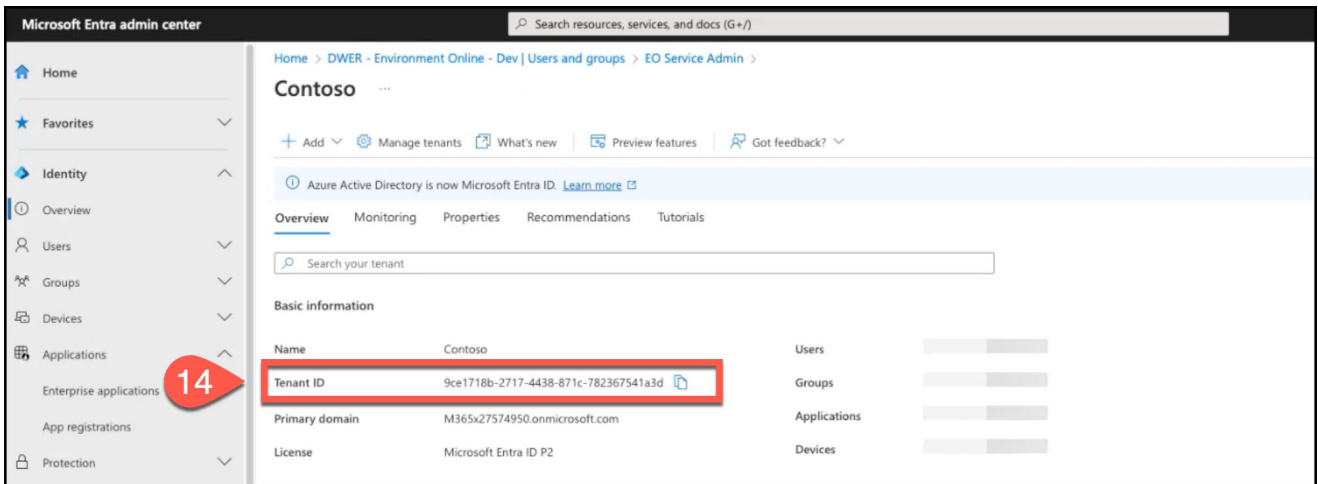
Microsoft Entra admin center

Search resources, services, and docs (G+/)

Home

Favorites

Identity

Overview

Users

Groups

Devices

Applications

Enterprise applications

App registrations

Protection

Home > DWER - Environment Online - Dev | Users and groups > EO Service Admin >

Contoso ...

+ Add | Manage tenants | What's new | Preview features | Got feedback?

Azure Active Directory is now Microsoft Entra ID. Learn more

Overview | Monitoring | Properties | Recommendations | Tutorials

Search your tenant

Basic information

| | | | |
|---|---|---|---|
| Name | Contoso | Users | |
| Tenant ID | 9ce1718b-2717-4438-871c-782367541a3d | Groups | |
| Primary domain | M365x27574950.onmicrosoft.com | Applications | |
| License | Microsoft Entra ID P2 | Devices | |

14